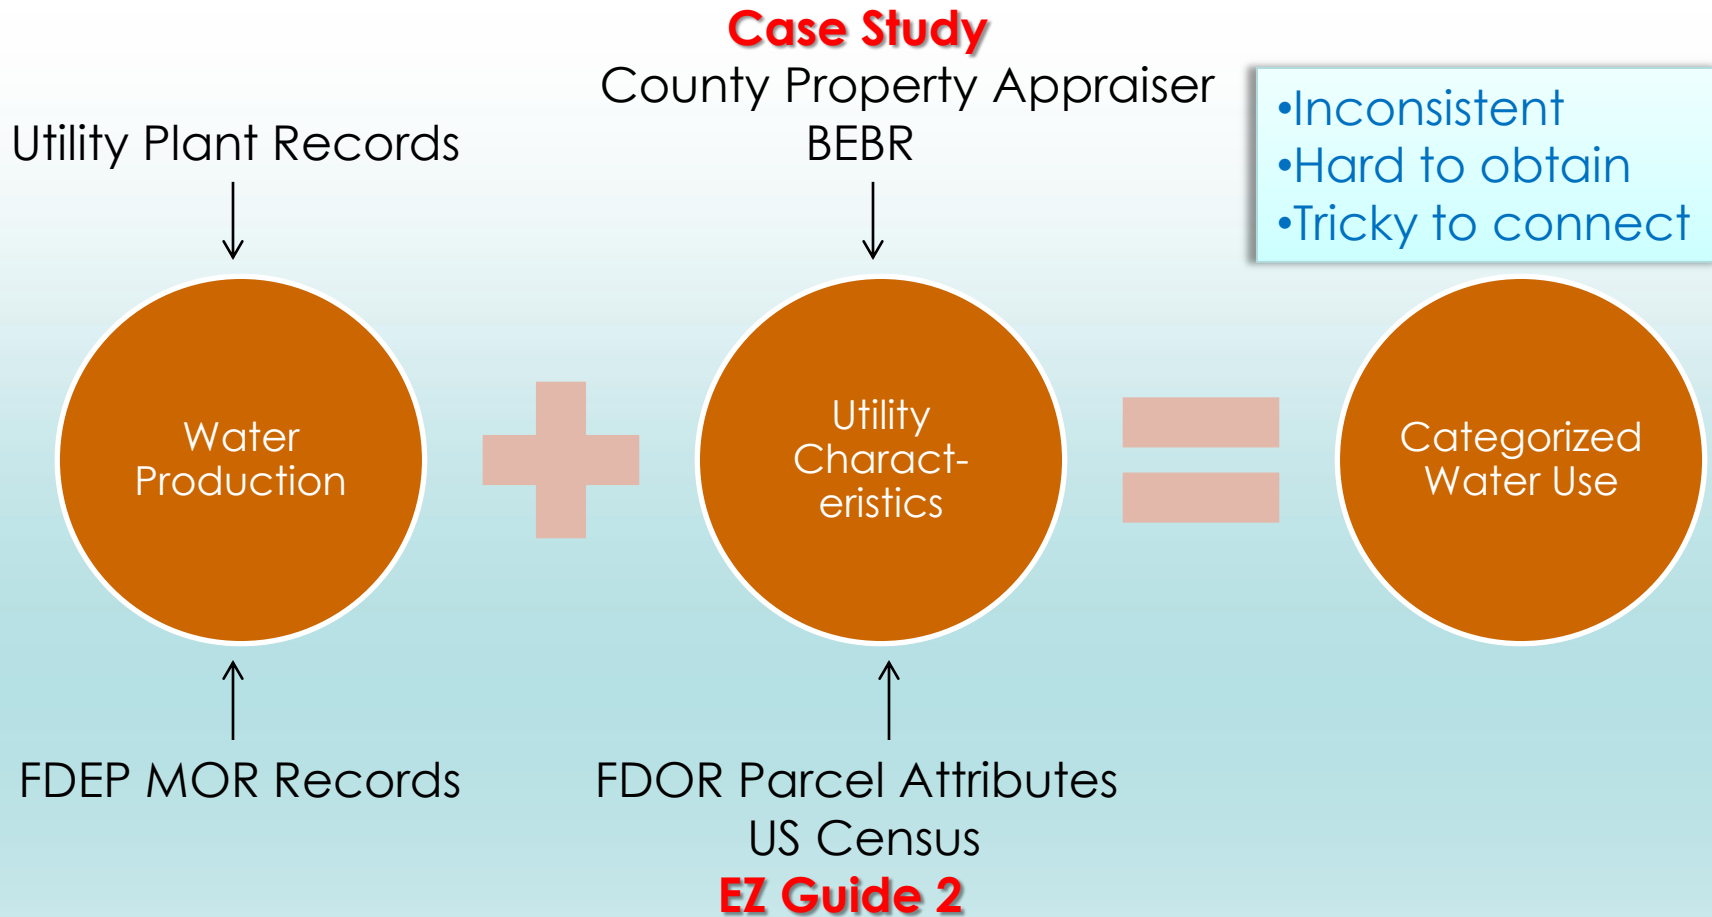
Case Study
County Property Appraiser
BEBR

Utility Plant Records

•Inconsistent
•Hard to obtain
•Tricky to connect

Water Production

Utility Charact-eristics

Categorized Water Use

FDEP MOR Records

FDOR Parcel Attributes
US Census
EZ Guide 2